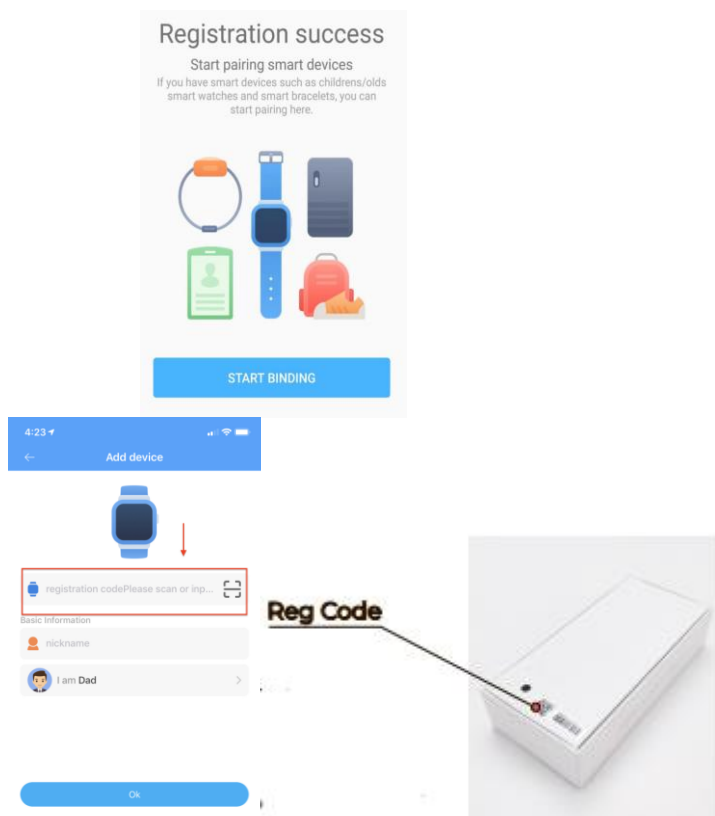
Registration success

Start pairing smart devices

If you have smart devices such as childrens/olds smart watches and smart bracelets, you can start pairing here.

START BINDING

4:23

Add device

registration codePlease scan or inp...

Basic Information

nickname

I am Dad

Ok

Reg Code